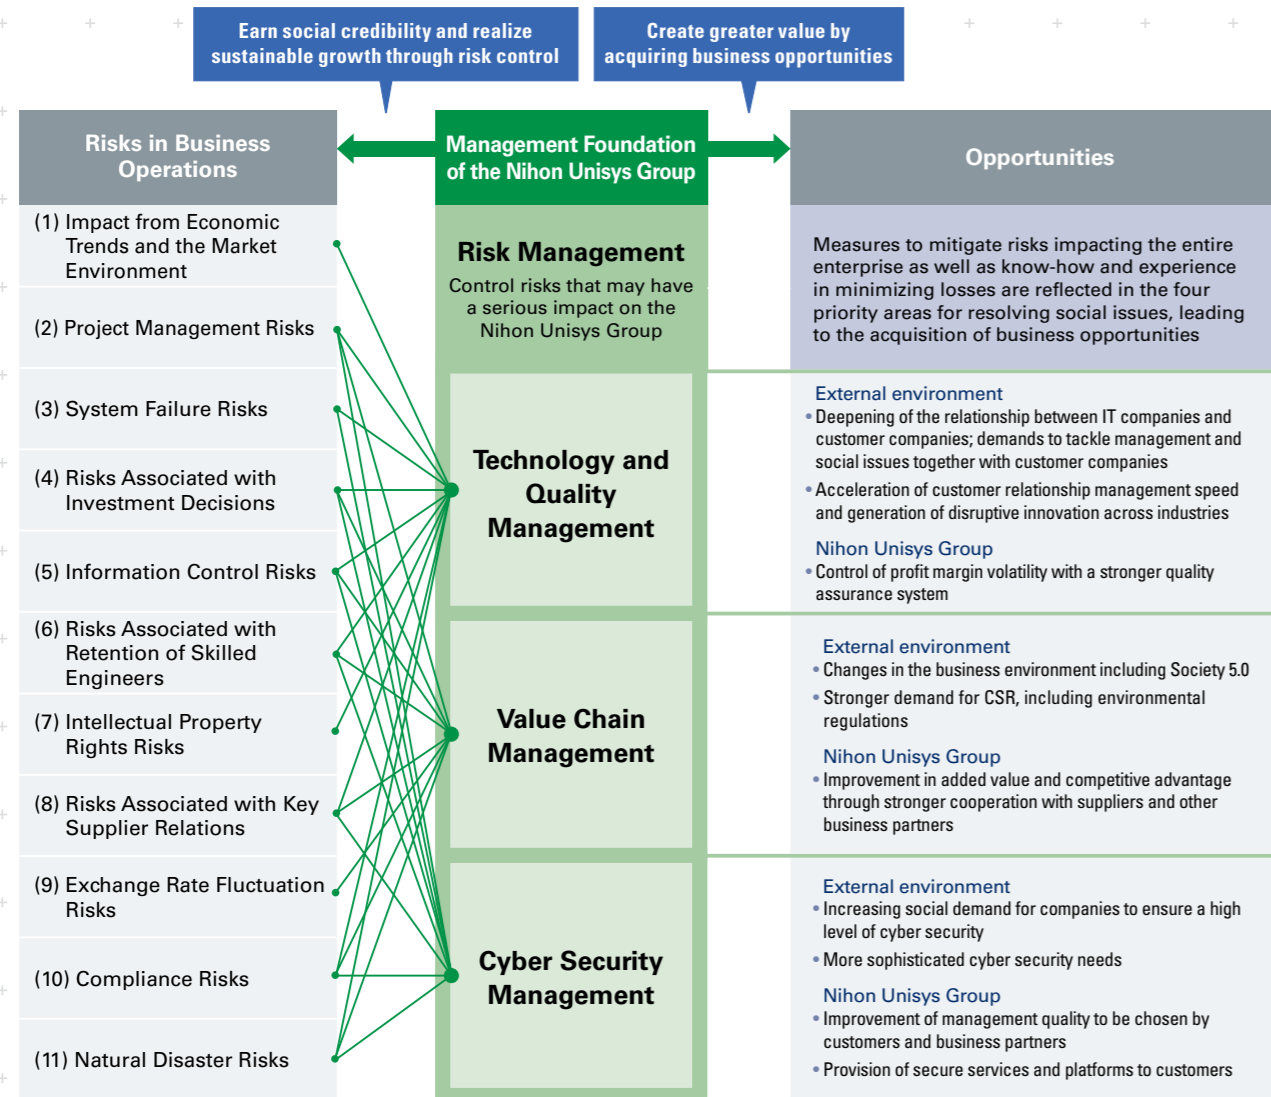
Earn social credibility and realize sustainable growth through risk control

Create greater value by acquiring business opportunities

Risks in Business Operations

Management Foundation of the Nihon Unisys Group

Opportunities

(1) Impact from Economic Trends and the Market Environment

(2) Project Management Risks

(3) System Failure Risks

(4) Risks Associated with Investment Decisions

(5) Information Control Risks

(6) Risks Associated with Retention of Skilled Engineers

(7) Intellectual Property Rights Risks

(8) Risks Associated with Key Supplier Relations

(9) Exchange Rate Fluctuation Risks

(10) Compliance Risks

(11) Natural Disaster Risks

Risk Management

Control risks that may have a serious impact on the Nihon Unisys Group

Measures to mitigate risks impacting the entire enterprise as well as know-how and experience in minimizing losses are reflected in the four priority areas for resolving social issues, leading to the acquisition of business opportunities

Technology and Quality Management

External environment

• Deepening of the relationship between IT companies and customer companies; demands to tackle management and social issues together with customer companies

• Acceleration of customer relationship management speed and generation of disruptive innovation across industries

Nihon Unisys Group

• Control of profit margin volatility with a stronger quality assurance system

Value Chain Management

External environment

• Changes in the business environment including Society 5.0

• Stronger demand for CSR, including environmental regulations

Nihon Unisys Group

• Improvement in added value and competitive advantage through stronger cooperation with suppliers and other business partners

Cyber Security Management

External environment

• Increasing social demand for companies to ensure a high level of cyber security

• More sophisticated cyber security needs

Nihon Unisys Group

• Improvement of management quality to be chosen by customers and business partners

• Provision of secure services and platforms to customers